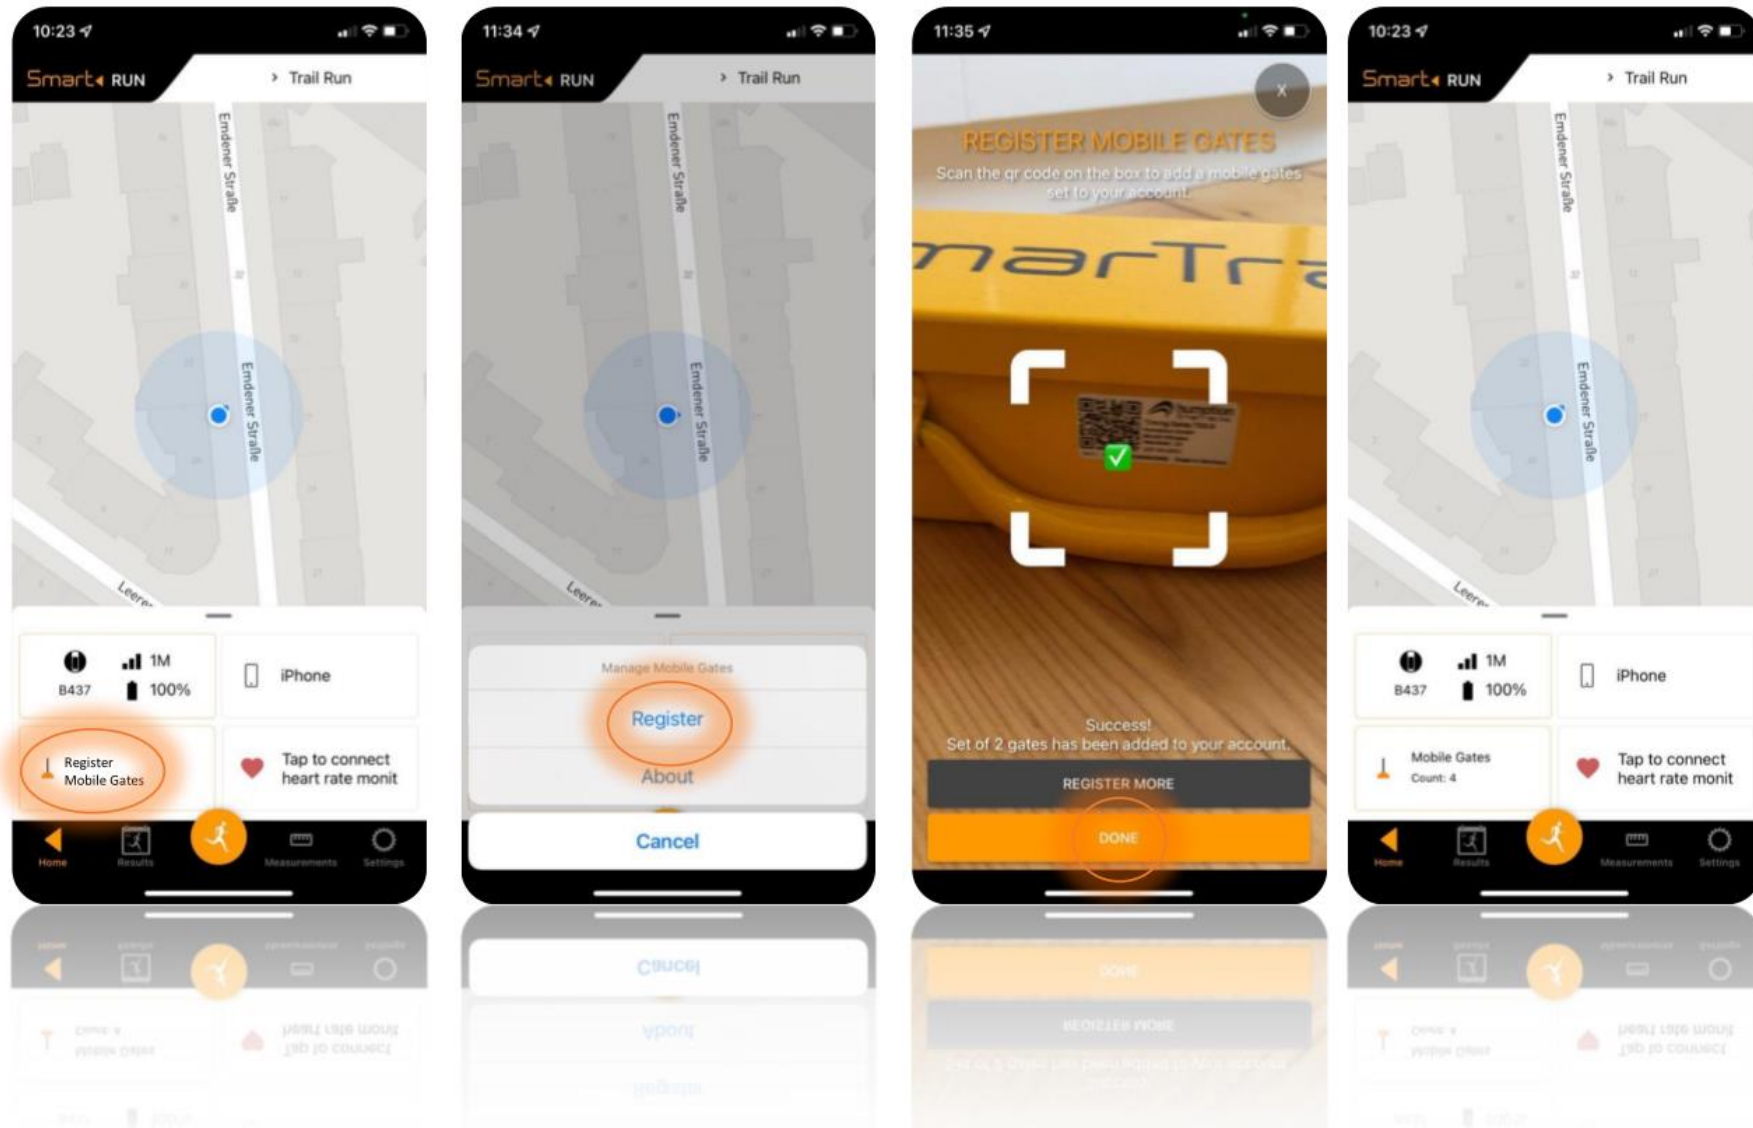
10:23

Smart RUN

> Trail Run

Emdener Straße

Emdener Straße

Leere

B437

1M

100%

iPhone

Register Mobile Gates

Tap to connect heart rate monit

Home

Results

Measurements

Settings

11:34

Smart RUN

> Trail Run

Emdener Straße

Emdener Straße

Leere

Manage Mobile Gates

Register

About

Cancel

11:35

x

REGISTER MOBILE GATES

Scan the qr code on the box to add a mobile gates set to your account.

marTr

Success!

Set of 2 gates has been added to your account.

REGISTER MORE

DONE

10:23

Smart RUN

> Trail Run

Emdener Straße

Emdener Straße

Leere

B437

1M

100%

iPhone

Mobile Gates
Count: 4

Tap to connect heart rate monit

Home

Results

Measurements

Settings